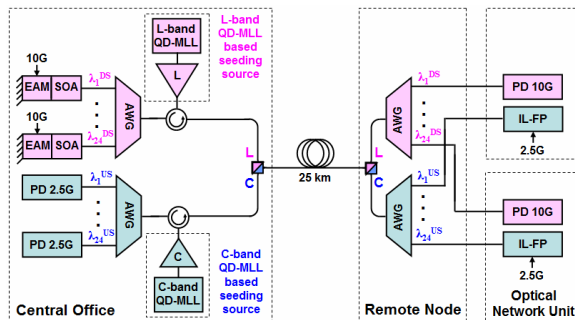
L-band QD-MLL

L-band QD-MLL based seeding source

L

10G

EAM SOA

$\lambda_1^{DS}$

AWG

10G

EAM SOA

$\lambda_{24}^{DS}$

L

C

25 km

L

C

$\lambda_1^{DS}$

AWG

$\lambda_{24}^{DS}$

PD 10G

IL-FP

2.5G

PD 2.5G

$\lambda_1^{US}$

AWG

PD 2.5G

$\lambda_{24}^{US}$

C

C-band QD-MLL

C-band QD-MLL based seeding source

$\lambda_1^{US}$

AWG

$\lambda_{24}^{US}$

PD 10G

IL-FP

2.5G

Central Office

Remote Node

Optical Network Unit